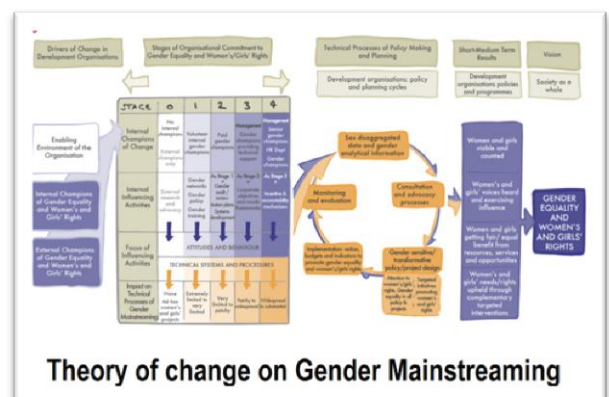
Drivers of Change in Development Organisations

Stages of Organisational Commitment to Gender Equality and Women's/Girls' Rights

Technical Processes of Policy Making and Planning

Short/Medium Term Results

Vision

Development organisations; policy and planning cycles

Development organisations policies and programmes

Society as a whole

Enabling Environment of the Organisation

Internal Champions of Gender Equality and Women's and Girls' Rights

External Champions of Gender Equality and Women's and Girls' Rights

| STAGE | 0 | 1 | 2 | 3 | 4 |
|---|---|---|---|---|---|
| Internal Champions of Change | No internal champions / External champions only | Volunteer internal gender champions | Paid gender champions | Management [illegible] | Management / Senior gender champions / HR Dept / Gender champions |
| Internal Influencing Activities | External research and advocacy | Gender networks / Gender training | As Stage 1 + Gender audit / action plans / Systems development | As Stage 2 + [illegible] | As Stage 3 + Incentive & accountability mechanisms |
| Focus of Influencing Activities | ATTITUDES AND BEHAVIOUR | | | | |
| | TECHNICAL SYSTEMS AND PROCESSES | | | | |
| Impact on Technical Processes of Gender Mainstreaming | None / Aid has women's and girls' projects | Extremely limited to very limited | Very limited / patchy | Patchy to widespread | Widespread to substantive |

Sex disaggregated data and gender analytical information

Consultation and advocacy processes

Gender sensitive/ transformative policy/project design

Attention to women's/girls' rights; Gender equality in all policy & projects

Targeted initiatives promoting women's and girls' rights

Implementation: action, budgets and indicators to promote gender equality and women's/girls' rights

Monitoring and evaluation

Women and girls visible and counted

Women's and girls' voices heard and exercising influence

Women and girls getting fair / equal benefit from resources, services and opportunities

Women's and girls' needs/rights upheld through complementary targeted interventions

GENDER EQUALITY AND WOMEN'S AND GIRLS' RIGHTS

Theory of change on Gender Mainstreaming